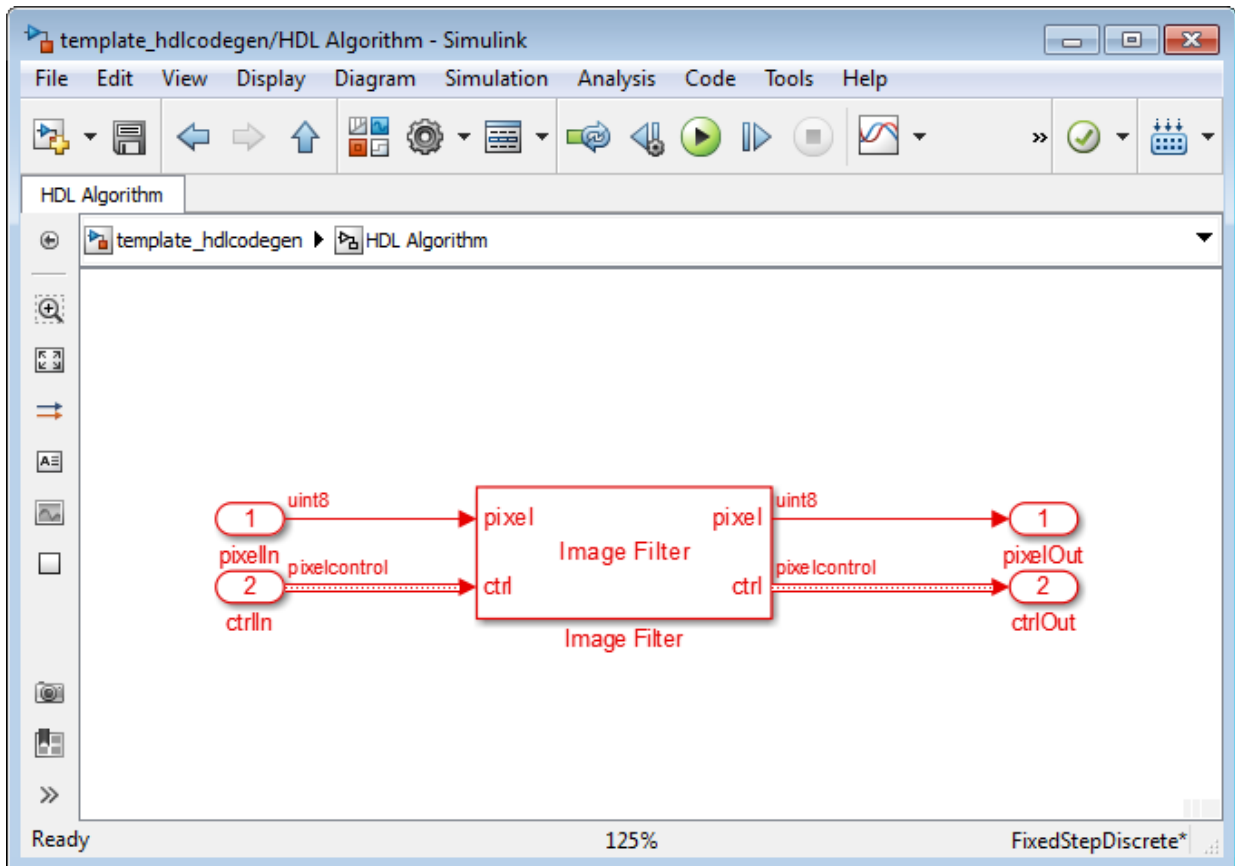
template_hdlcodegen/HDL Algorithm - Simulink

File Edit View Display Diagram Simulation Analysis Code Tools Help

HDL Algorithm

template_hdlcodegen ▶ HDL Algorithm

uint8
1
pixelIn
pixelcontrol
2
ctrlIn

pixel
Image Filter
ctrl
pixel
ctrl
Image Filter

uint8
1
pixelOut
pixelcontrol
2
ctrlOut

Ready
125%
FixedStepDiscrete*